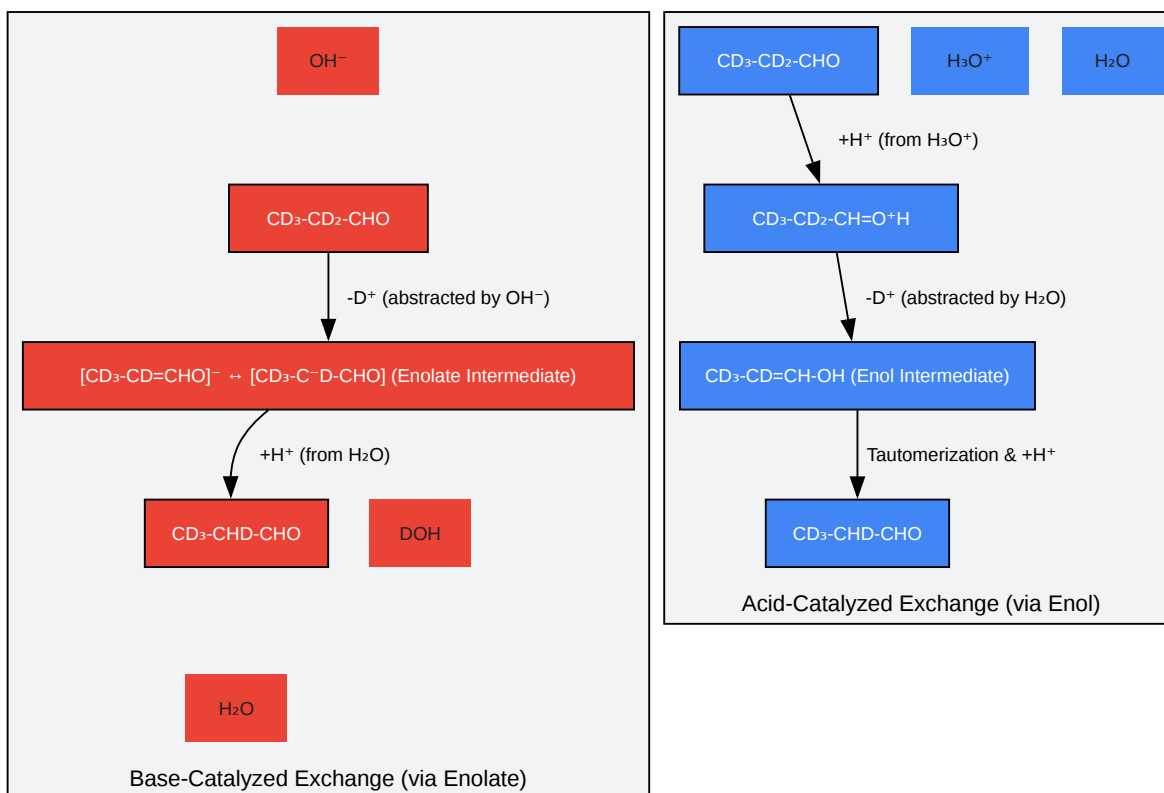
$OH^-$

$CD_3$-$CD_2$-CHO

-$D^+$ (abstracted by $OH^-$)

[$CD_3$-CD=CHO]$^-$ ↔ [$CD_3$-$C^-$D-CHO] (Enolate Intermediate)

+$H^+$ (from $H_2O$)

$CD_3$-CHD-CHO

DOH

$H_2O$

Base-Catalyzed Exchange (via Enolate)

$CD_3$-$CD_2$-CHO

$H_3O^+$

$H_2O$

+$H^+$ (from $H_3O^+$)

$CD_3$-$CD_2$-CH=$O^+$H

-$D^+$ (abstracted by $H_2O$)

$CD_3$-CD=CH-OH (Enol Intermediate)

Tautomerization & +$H^+$

$CD_3$-CHD-CHO

Acid-Catalyzed Exchange (via Enol)